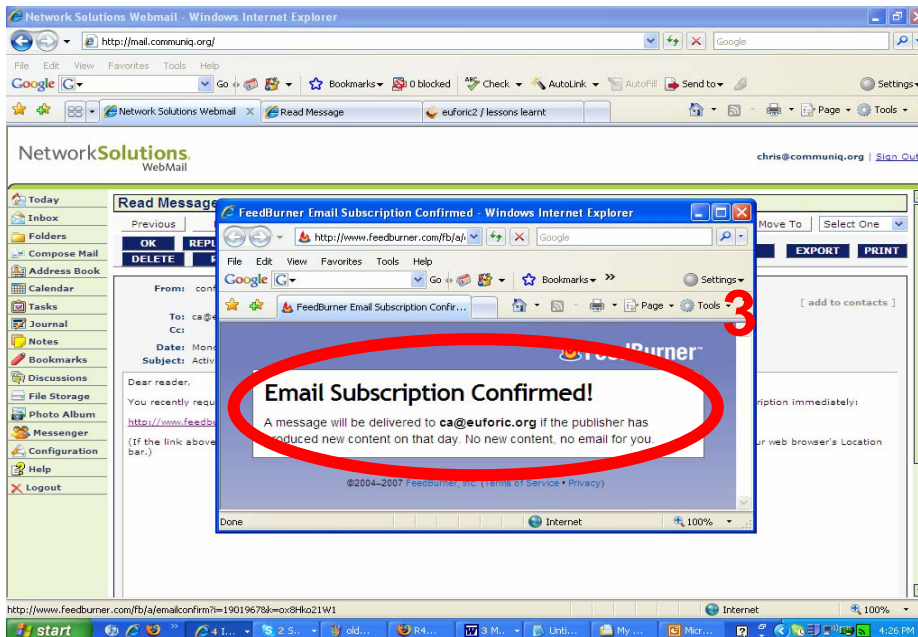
Network Solutions Webmail - Windows Internet Explorer

http://mail.communiq.org/

Google

File Edit View Favorites Tools Help

Google G▾ Go Bookmarks▾ 0 blocked Check ▾ AutoLink ▾ AutoFill Send to▾ Settings▾

Network Solutions Webmail | Read Message | euforic2 / lessons learnt

Page ▾ Tools ▾

NetworkSolutions. WebMail

chris@communiq.org | Sign Out

Today
Inbox
Folders
Compose Mail
Address Book
Calendar
Tasks
Journal
Notes
Bookmarks
Discussions
File Storage
Photo Album
Messenger
Configuration
Help
Logout

Read Message

Previous

OK REPL

DELETE

Move To | Select One

EXPORT PRINT

From: conf

To: ca@e
Cc:

Date: Mond
Subject: Activ

[ add to contacts ]

Dear reader,

You recently requ

ription immediately:

http://www.feedb

(If the link above

ur web browser's Location bar.)

FeedBurner Email Subscription Confirmed - Windows Internet Explorer

http://www.feedburner.com/fb/a/

Google

File Edit View Favorites Tools Help

Google G▾ Go Bookmarks▾ » Settings▾

FeedBurner Email Subscription Confir...

Page ▾ Tools ▾

3

FeedBurner

Email Subscription Confirmed!

A message will be delivered to ca@euforic.org if the publisher has produced new content on that day. No new content, no email for you.

©2004–2007 FeedBurner, Inc. (Terms of Service • Privacy)

Done | Internet | 100%

http://www.feedburner.com/fb/a/emailconfirm?i=1901967&k=ox8Hko21W1

Internet | 100%

start | 4 I... | 2 S... | old... | R4... | 3 M... | Unti... | My ... | Micr... | 4:26 PM